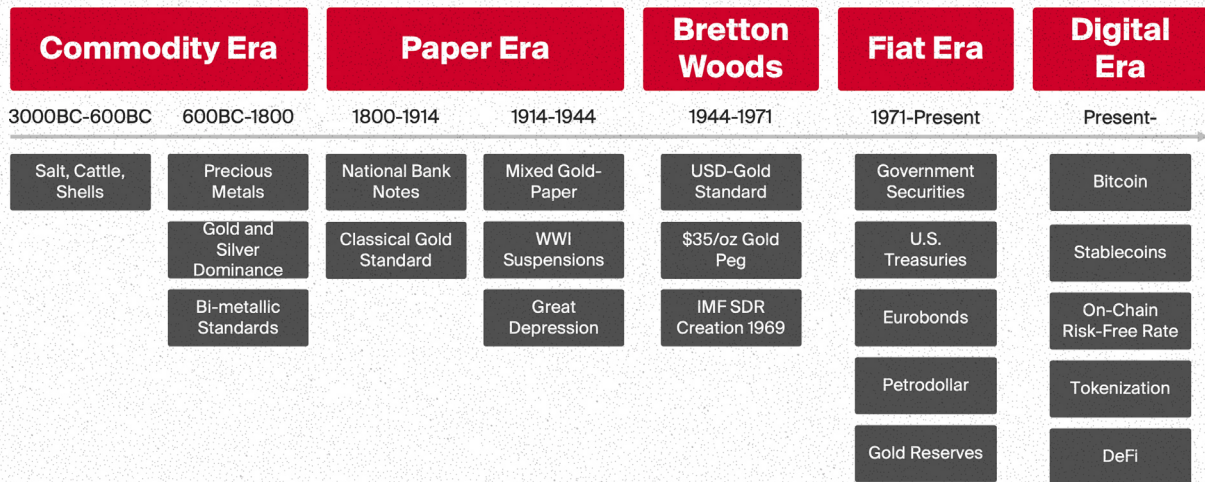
Commodity Era

3000BC-600BC
Salt, Cattle, Shells

600BC-1800
Precious Metals
Gold and Silver Dominance
Bi-metallic Standards

Paper Era

1800-1914
National Bank Notes
Classical Gold Standard

1914-1944
Mixed Gold-Paper
WWI Suspensions
Great Depression

Bretton Woods

1944-1971
USD-Gold Standard
$35/oz Gold Peg
IMF SDR Creation 1969

Fiat Era

1971-Present
Government Securities
U.S. Treasuries
Eurobonds
Petrodollar
Gold Reserves

Digital Era

Present-
Bitcoin
Stablecoins
On-Chain Risk-Free Rate
Tokenization
DeFi